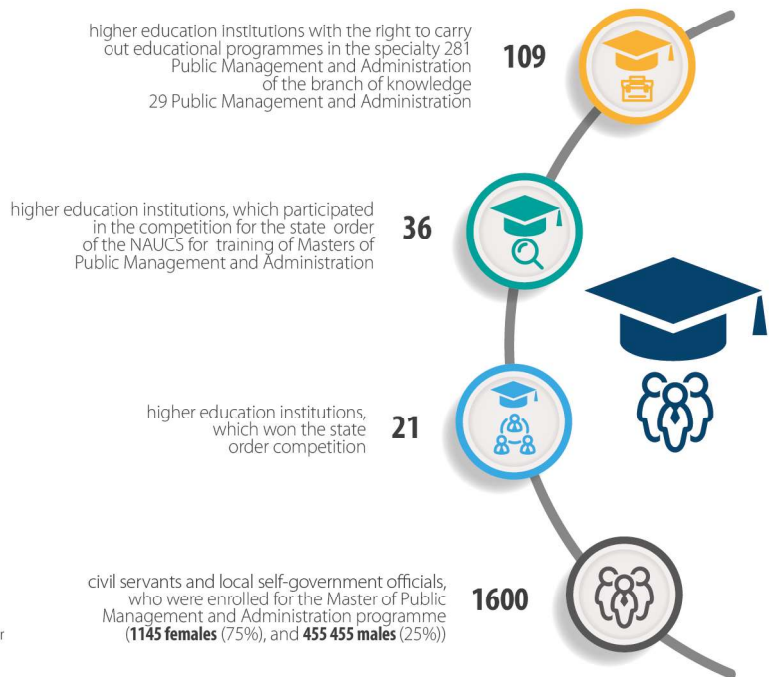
higher education institutions with the right to carry out educational programmes in the specialty 281 Public Management and Administration of the branch of knowledge 29 Public Management and Administration

109

higher education institutions, which participated in the competition for the state order of the NAUCS for training of Masters of Public Management and Administration

36

higher education institutions, which won the state order competition

21

civil servants and local self-government officials, who were enrolled for the Master of Public Management and Administration programme (**1145 females** (75%), and **455 455 males** (25%))

1600

r